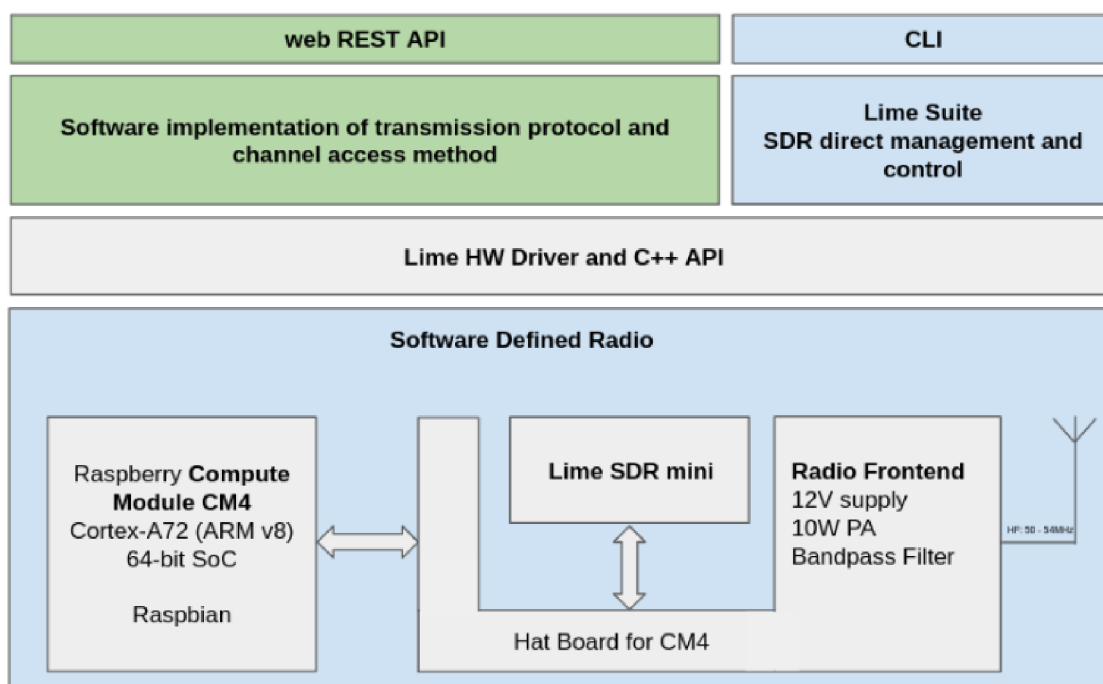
web REST API

CLI

Software implementation of transmission protocol and channel access method

Lime Suite
SDR direct management and control

Lime HW Driver and C++ API

Software Defined Radio

Raspberry Compute Module CM4
Cortex-A72 (ARM v8)
64-bit SoC

Raspbian

Lime SDR mini

Radio Frontend
12V supply
10W PA
Bandpass Filter

HF: 50 - 54MHz

Hat Board for CM4